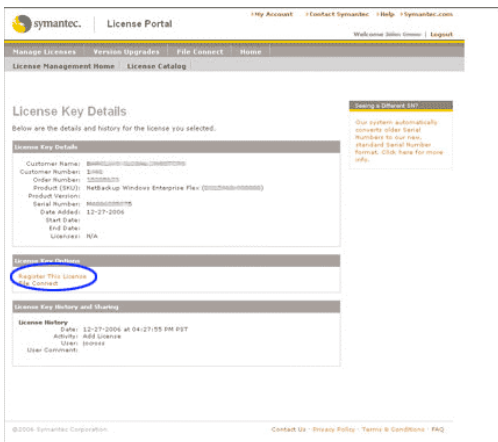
symantec. | License Portal

›My Account ›Contact Symantec ›Help ›Symantec.com

Welcome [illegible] | Logout

Manage Licenses | Version Upgrades | File Connect | Home

License Management Home | License Catalog

License Key Details

Below are the details and history for the license you selected.

License Key Details

Customer Name: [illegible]
Customer Number: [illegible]
Order Number: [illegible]
Product (SKU): NetBackup Windows Enterprise Flex ([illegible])
Product Version:
Serial Number: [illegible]
Date Added: 12-27-2006
Start Date:
End Date:
Licenses: N/A

License Key Options

Register This License
File Connect

License Key History and Sharing

License History
Date: 12-27-2006 at 04:27:55 PM PST
Activity: Add License
User: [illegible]
User Comment:

Seeing a Different SN?

Our system automatically converts older Serial Numbers to our new, standard Serial Number format. Click here for more info.

©2006 Symantec Corporation.

Contact Us · Privacy Policy · Terms & Conditions · FAQ